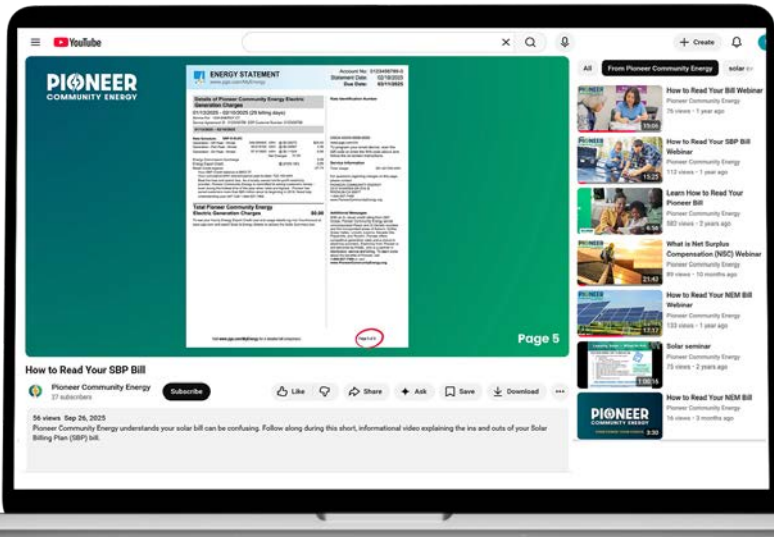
YouTube

+ Create

PIONEER COMMUNITY ENERGY

ENERGY STATEMENT

Account No: 0123456789-0
Statement Date: 02/18/2025
Due Date: 03/11/2025

Details of Pioneer Community Energy Electric Generation Charges

01/13/2025 - 02/10/2025 (29 billing days)

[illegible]

Total Pioneer Community Energy Electric Generation Charges $0.00

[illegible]

Page 5

How to Read Your SBP Bill

Pioneer Community Energy
37 subscribers

Subscribe

Like

Share

Ask

Save

Download

56 views Sep 26, 2025
Pioneer Community Energy understands your solar bill can be confusing. Follow along during this short, informational video explaining the ins and outs of your Solar Billing Plan (SBP) bill.

All

From Pioneer Community Energy

solar

How to Read Your Bill Webinar
Pioneer Community Energy
78 views • 1 year ago
15:06

How to Read Your SBP Bill Webinar
Pioneer Community Energy
112 views • 1 year ago
15:25

Learn How to Read Your Pioneer Bill
Pioneer Community Energy
582 views • 2 years ago
6:56

What is Net Surplus Compensation (NSC) Webinar
Pioneer Community Energy
89 views • 10 months ago
21:42

How to Read Your NEM Bill Webinar
Pioneer Community Energy
133 views • 1 year ago
17:17

Solar seminar
Pioneer Community Energy
75 views • 2 years ago
1:00:16

How to Read Your NEM Bill
Pioneer Community Energy
56 views • 3 months ago
3:30